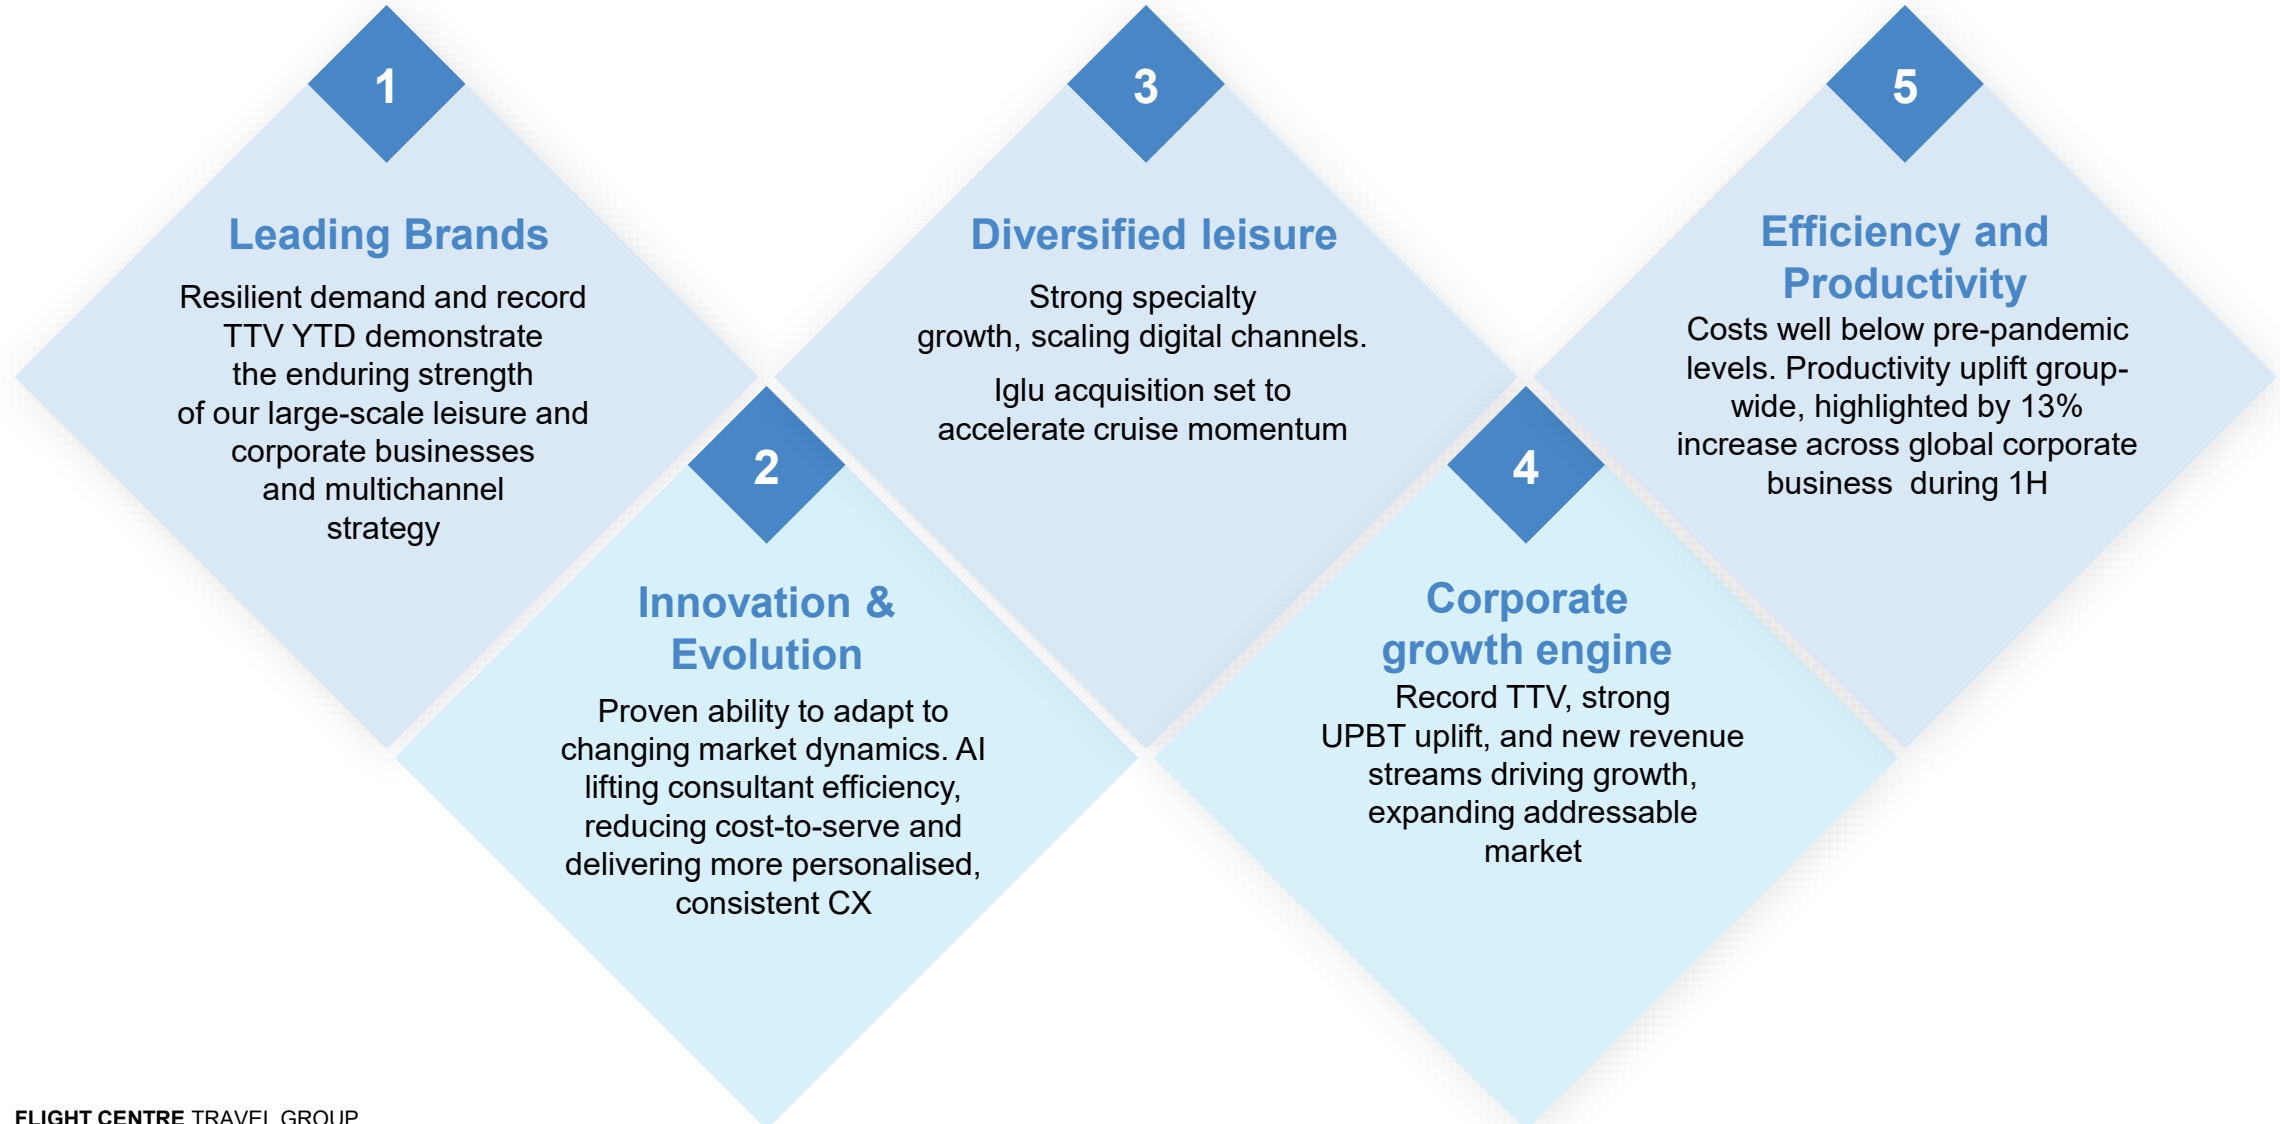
1

Leading Brands

Resilient demand and record TTV YTD demonstrate the enduring strength of our large-scale leisure and corporate businesses and multichannel strategy

2

Innovation & Evolution

Proven ability to adapt to changing market dynamics. AI lifting consultant efficiency, reducing cost-to-serve and delivering more personalised, consistent CX

3

Diversified leisure

Strong specialty growth, scaling digital channels.

Iglu acquisition set to accelerate cruise momentum

4

Corporate growth engine

Record TTV, strong UPBT uplift, and new revenue streams driving growth, expanding addressable market

5

Efficiency and Productivity

Costs well below pre-pandemic levels. Productivity uplift group-wide, highlighted by 13% increase across global corporate business during 1H

FLIGHT CENTRE TRAVEL GROUP